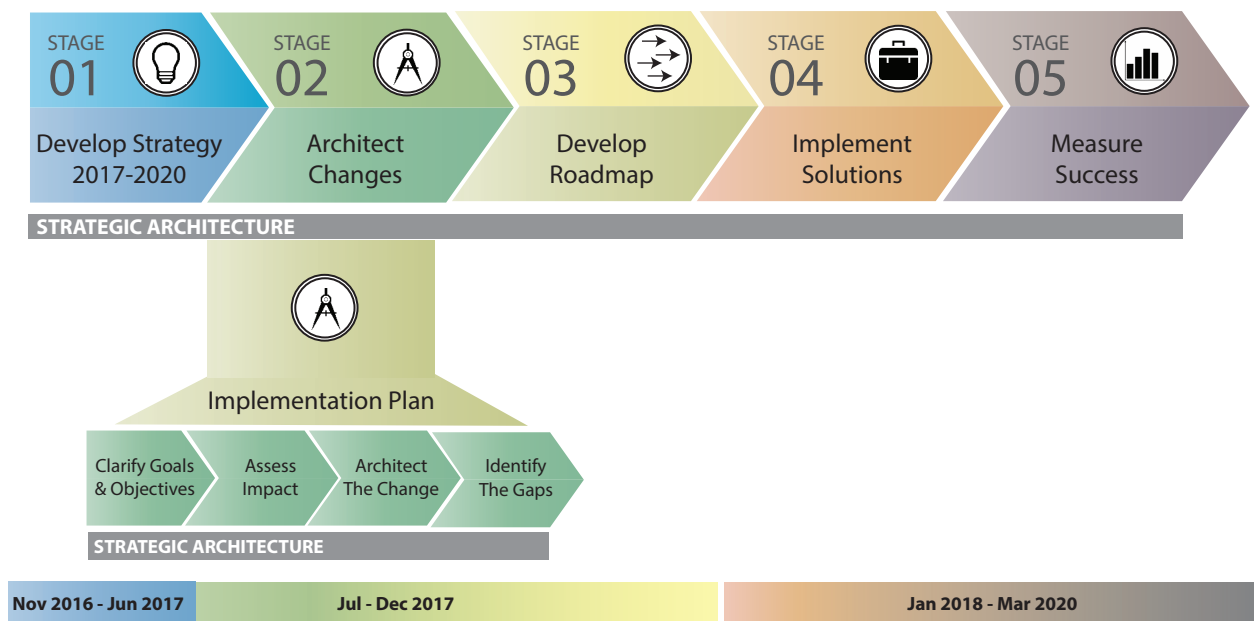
STAGE 01
Develop Strategy 2017-2020

STAGE 02
Architect Changes

STAGE 03
Develop Roadmap

STAGE 04
Implement Solutions

STAGE 05
Measure Success

STRATEGIC ARCHITECTURE

Implementation Plan

Clarify Goals & Objectives

Assess Impact

Architect The Change

Identify The Gaps

STRATEGIC ARCHITECTURE

Nov 2016 - Jun 2017

Jul - Dec 2017

Jan 2018 - Mar 2020